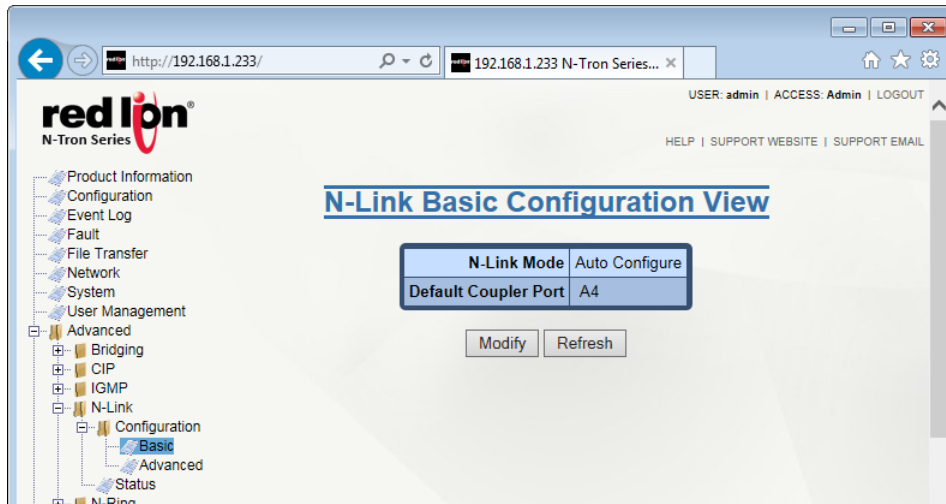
http://192.168.1.233/

192.168.1.233 N-Tron Series...

red lion
N-Tron Series

USER: admin | ACCESS: Admin | LOGOUT

HELP | SUPPORT WEBSITE | SUPPORT EMAIL

Product Information
Configuration
Event Log
Fault
File Transfer
Network
System
User Management
Advanced
Bridging
CIP
IGMP
N-Link
Configuration
Basic
Advanced
Status
N-Ring

N-Link Basic Configuration View

| N-Link Mode | Auto Configure |
|---|---|
| Default Coupler Port | A4 |

Modify Refresh